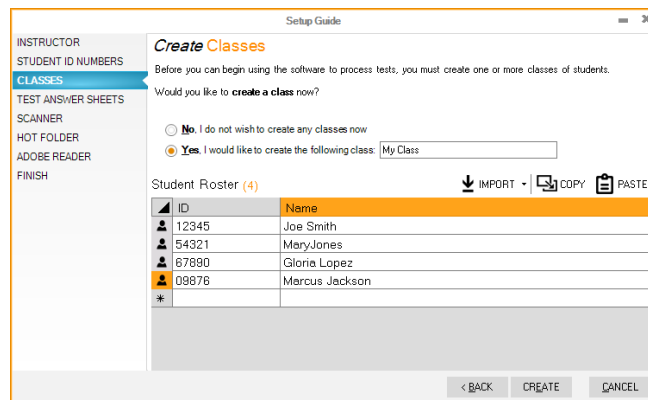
Setup Guide

INSTRUCTOR
STUDENT ID NUMBERS
CLASSES
TEST ANSWER SHEETS
SCANNER
HOT FOLDER
ADOBE READER
FINISH

Create Classes

Before you can begin using the software to process tests, you must create one or more classes of students.

Would you like to create a class now?

No, I do not wish to create any classes now
Yes, I would like to create the following class: My Class

Student Roster (4)

IMPORT COPY PASTE

| ID | Name |
|---|---|
| 12345 | Joe Smith |
| 54321 | MaryJones |
| 67890 | Gloria Lopez |
| 09876 | Marcus Jackson |
| * | |

< BACK CREATE CANCEL